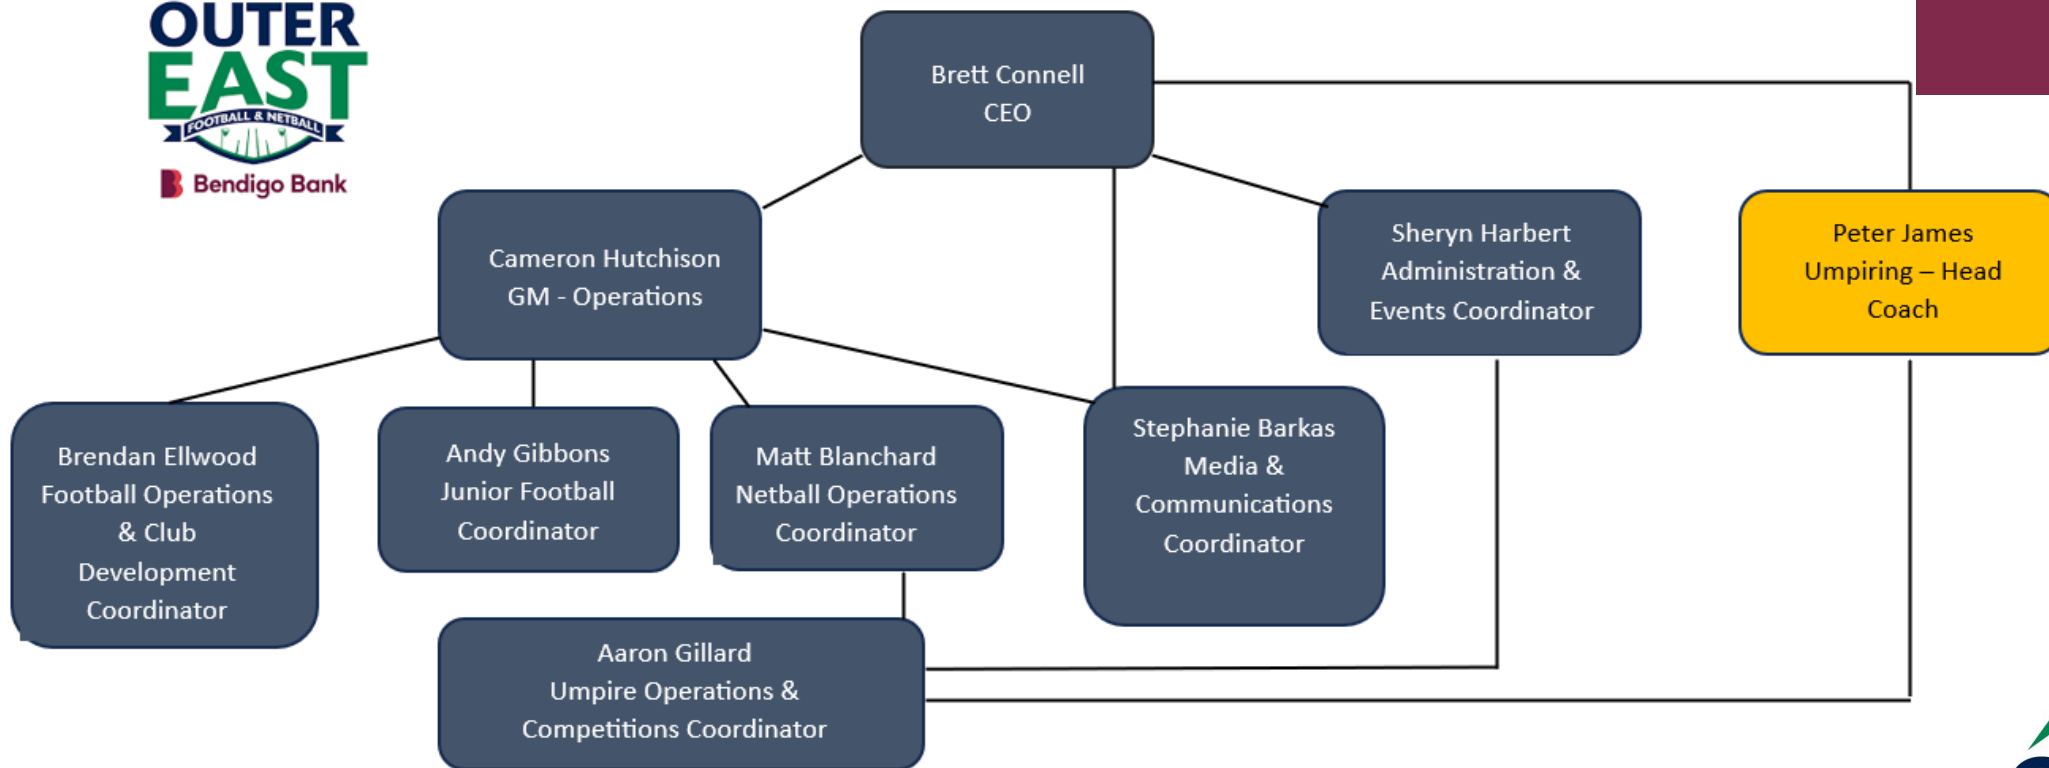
OUTER EAST
FOOTBALL & NETBALL
Bendigo Bank

Brett Connell
CEO

Cameron Hutchison
GM - Operations

Sheryn Harbert
Administration &
Events Coordinator

Peter James
Umpiring – Head
Coach

Brendan Ellwood
Football Operations
& Club
Development
Coordinator

Andy Gibbons
Junior Football
Coordinator

Matt Blanchard
Netball Operations
Coordinator

Stephanie Barkas
Media &
Communications
Coordinator

Aaron Gillard
Umpire Operations &
Competitions Coordinator